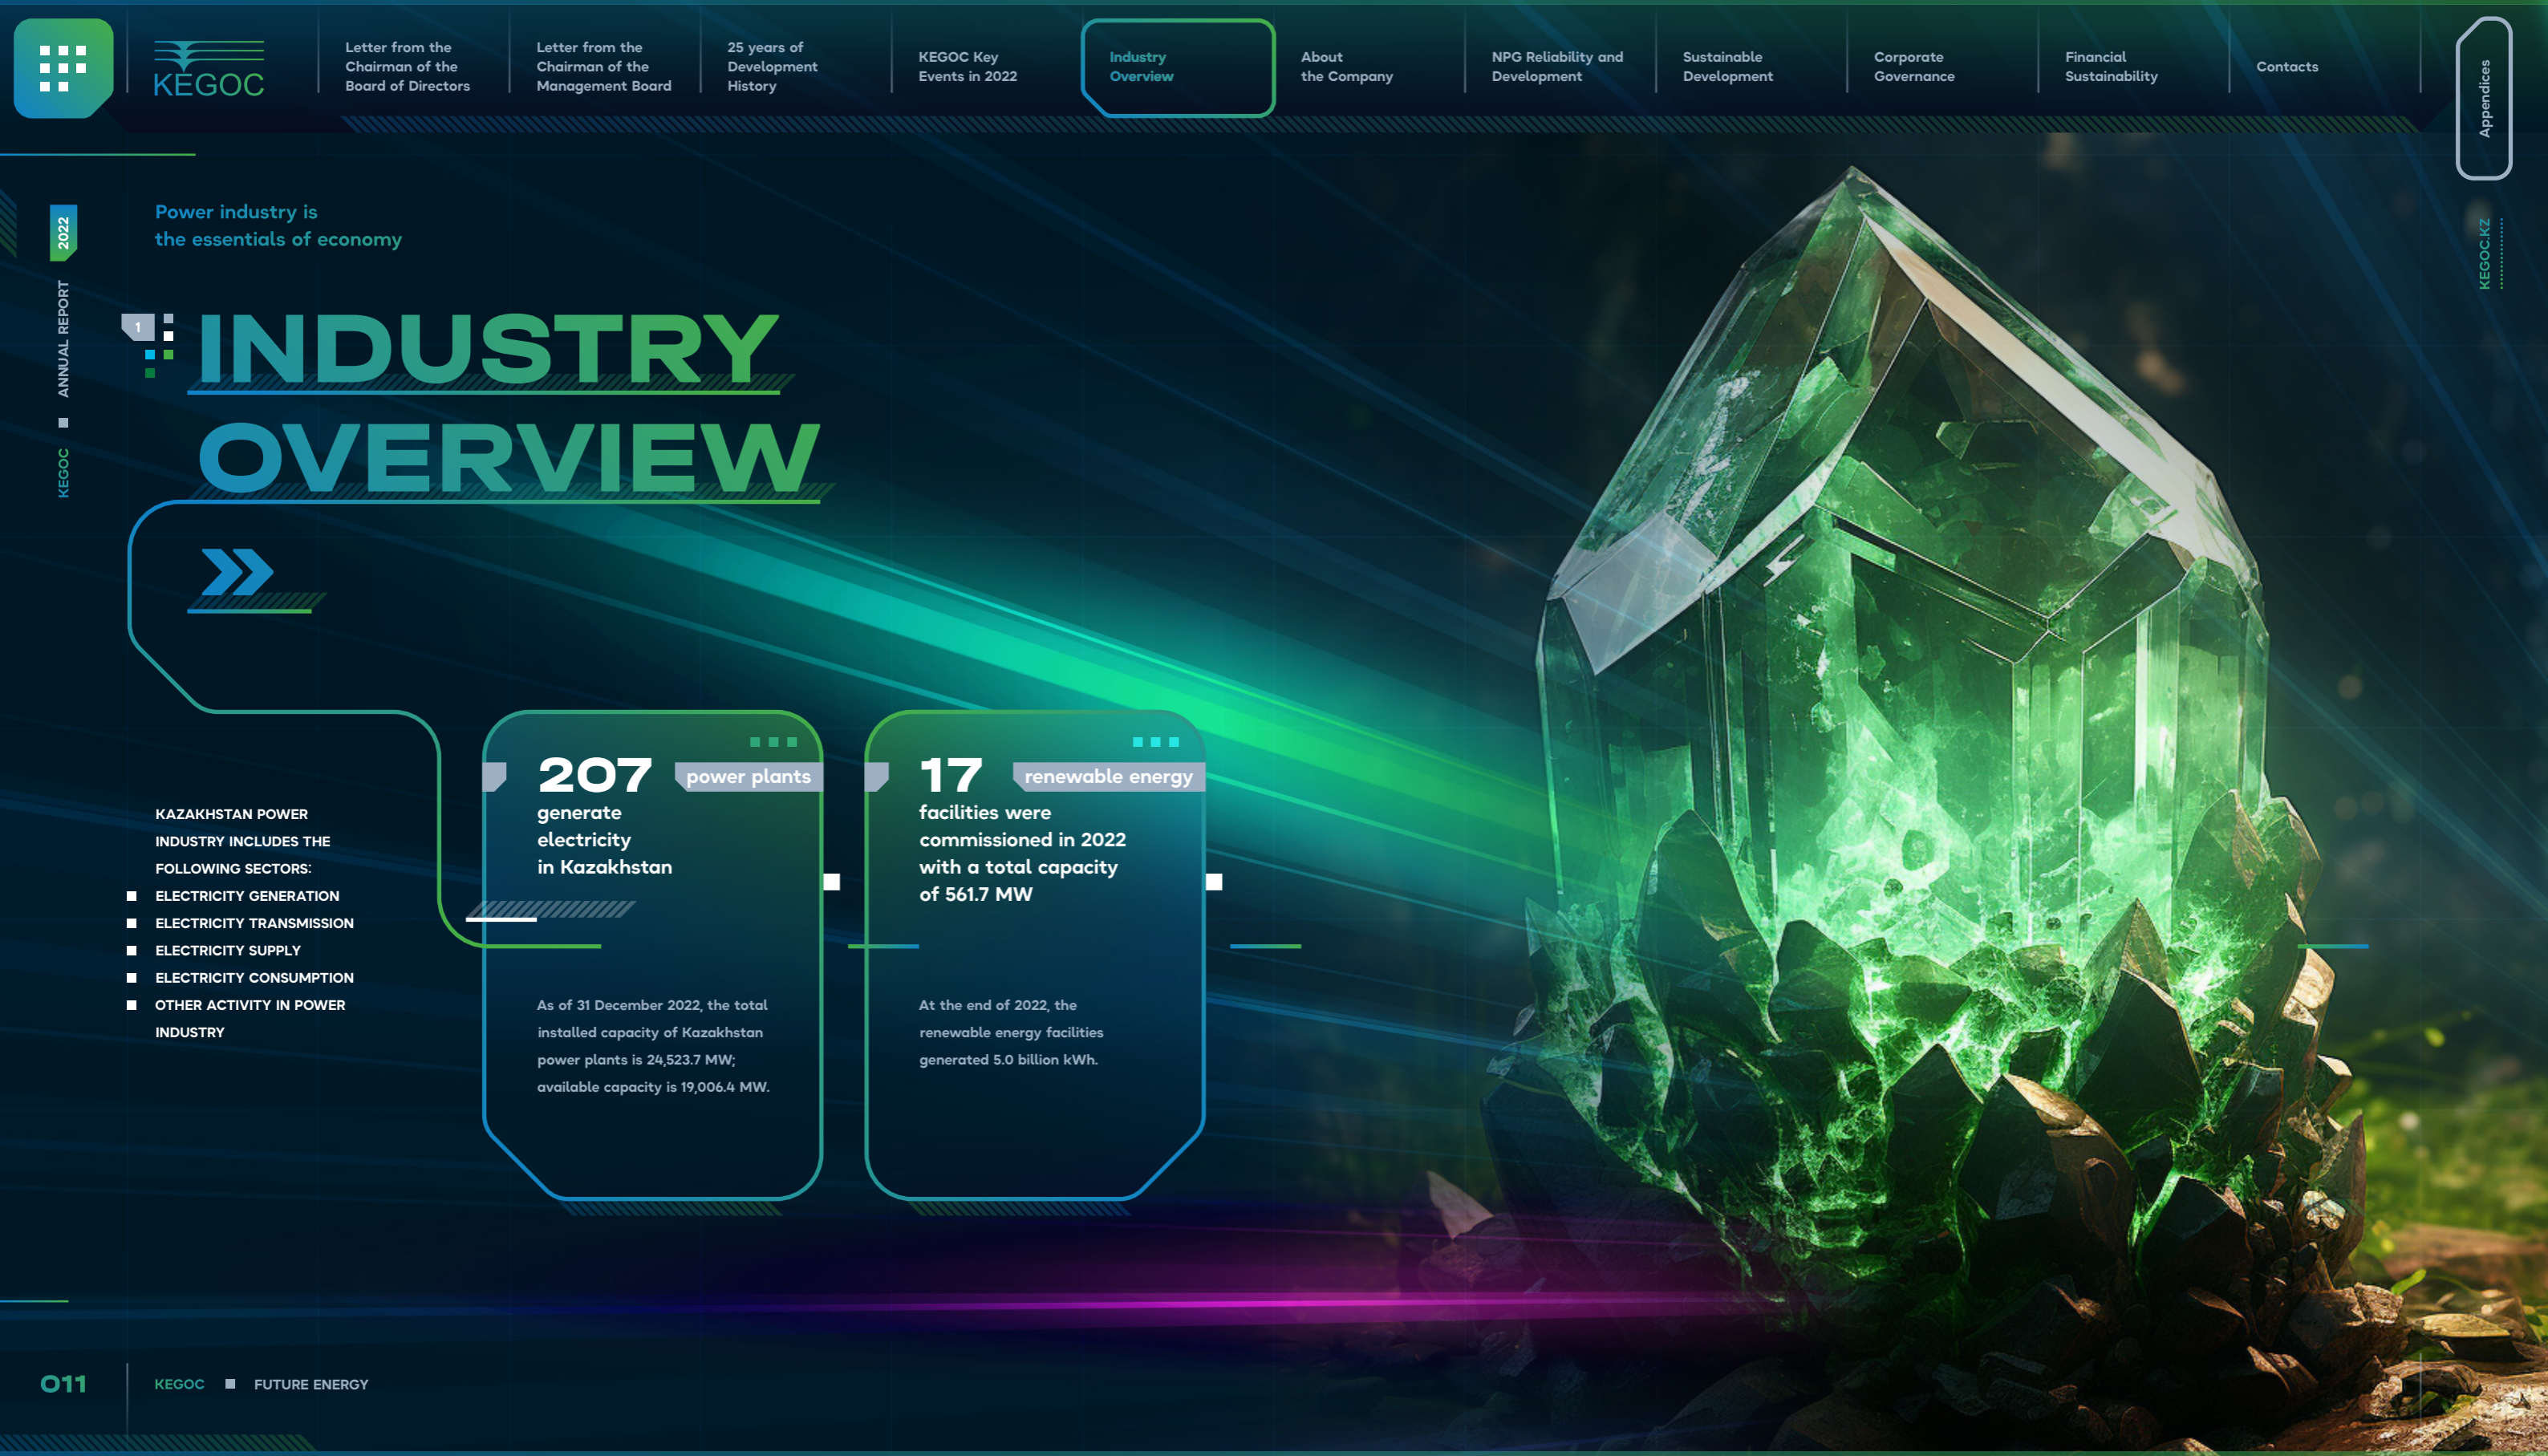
KEGOC

Letter from the Chairman of the Board of Directors

Letter from the Chairman of the Management Board

25 years of Development History

KEGOC Key Events in 2022

Industry Overview

About the Company

NPG Reliability and Development

Sustainable Development

Corporate Governance

Financial Sustainability

Contacts

Appendices

2022 ANNUAL REPORT KEGOC

KEGOC.KZ

Power industry is the essentials of economy

1

INDUSTRY OVERVIEW

KAZAKHSTAN POWER INDUSTRY INCLUDES THE FOLLOWING SECTORS:

- ELECTRICITY GENERATION
- ELECTRICITY TRANSMISSION
- ELECTRICITY SUPPLY
- ELECTRICITY CONSUMPTION
- OTHER ACTIVITY IN POWER INDUSTRY

207 power plants
generate electricity in Kazakhstan

As of 31 December 2022, the total installed capacity of Kazakhstan power plants is 24,523.7 MW; available capacity is 19,006.4 MW.

17 renewable energy
facilities were commissioned in 2022 with a total capacity of 561.7 MW

At the end of 2022, the renewable energy facilities generated 5.0 billion kWh.

011 KEGOC FUTURE ENERGY